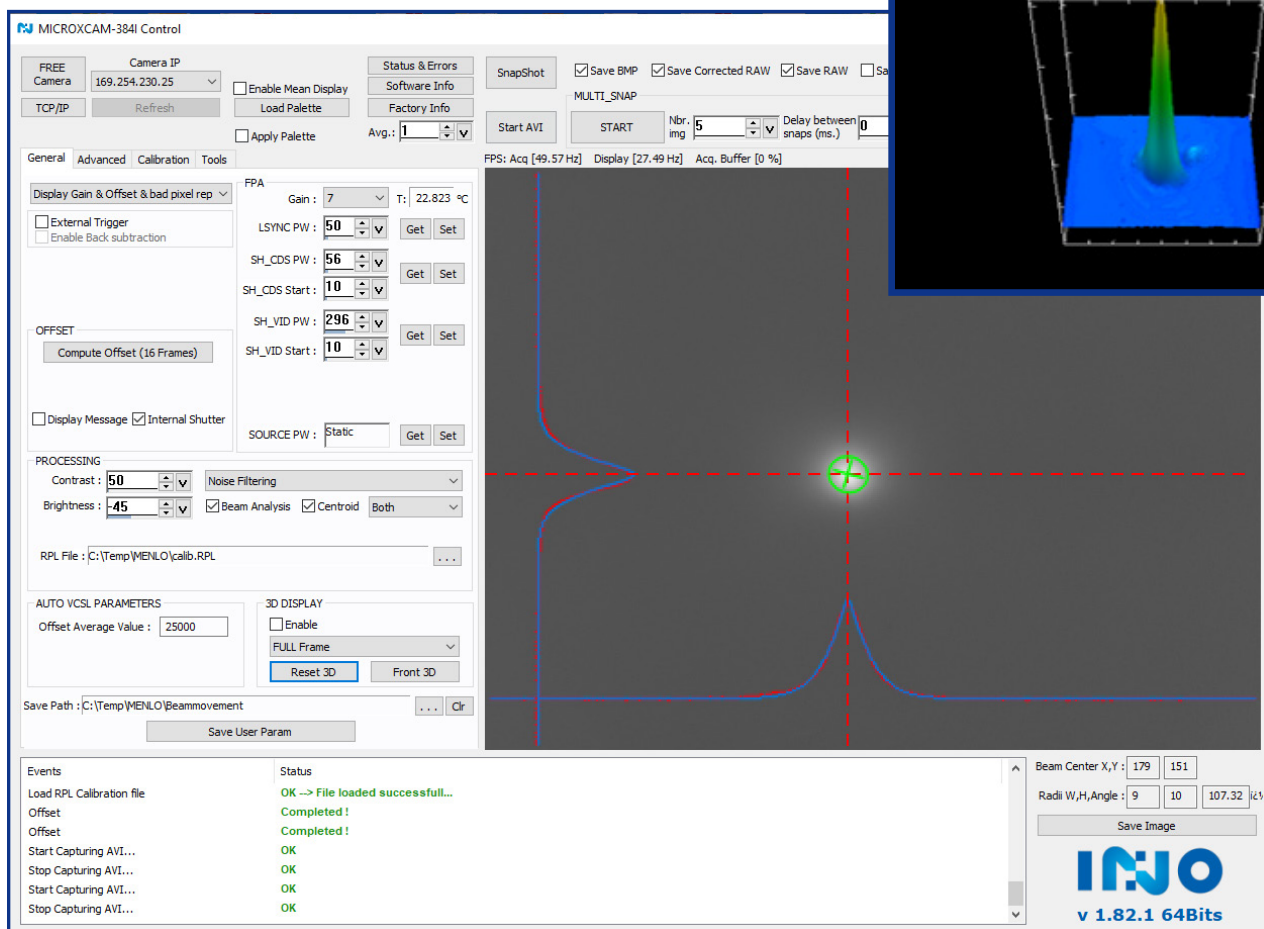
MICROXCAM-384I Control

FREE Camera
Camera IP
169.254.230.25
TCP/IP
Refresh
Enable Mean Display
Load Palette
Apply Palette
Status & Errors
Software Info
Factory Info
Avg.: 1
SnapShot
Save BMP
Save Corrected RAW
Save RAW
Sa
MULTI_SNAP
Start AVI
START
Nbr. img 5
Delay between snaps (ms.) 0
FPS: Acq [49.57 Hz] Display [27.49 Hz] Acq. Buffer [0 %]

General
Advanced
Calibration
Tools

Display Gain & Offset & bad pixel rep
External Trigger
Enable Back subtraction

FPA
Gain : 7
T: 22.823 °C
LSYNC PW : 50
Get Set
SH_CDS PW : 56
SH_CDS Start : 10
Get Set
SH_VID PW : 296
SH_VID Start : 10
Get Set

OFFSET
Compute Offset (16 Frames)
Display Message
Internal Shutter
SOURCE PW : Static
Get Set

PROCESSING
Contrast : 50
Brightness : -45
Noise Filtering
Beam Analysis
Centroid
Both
RPL File : C:\Temp\MENLO\calib.RPL
...

AUTO VCSL PARAMETERS
Offset Average Value : 25000

3D DISPLAY
Enable
FULL Frame
Reset 3D
Front 3D

Save Path : C:\Temp\MENLO\Beammovement
...
Clr
Save User Param

| Events | Status |
|---|---|
| Load RPL Calibration file | OK --> File loaded successfull... |
| Offset | Completed ! |
| Offset | Completed ! |
| Start Capturing AVI... | OK |
| Stop Capturing AVI... | OK |
| Start Capturing AVI... | OK |
| Stop Capturing AVI... | OK |

Beam Center X,Y : 179 151
Radii W,H,Angle : 9 10 107.32
Save Image
INO
v 1.82.1 64Bits